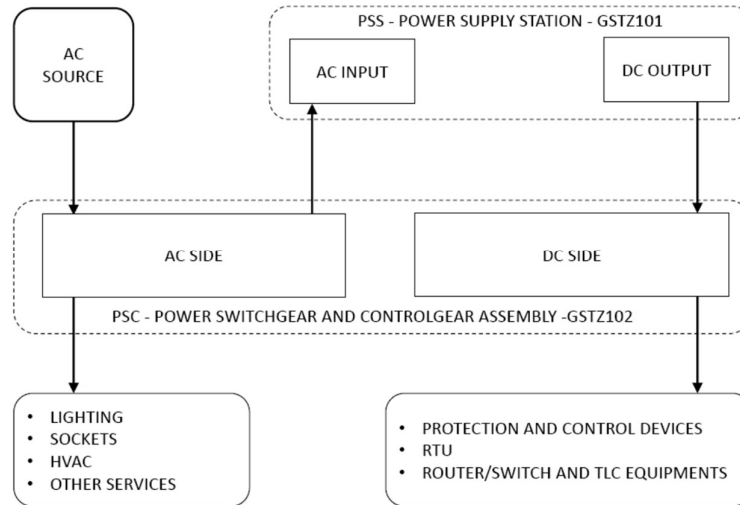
AC SOURCE

PSS - POWER SUPPLY STATION - GSTZ101

AC INPUT

DC OUTPUT

AC SIDE

DC SIDE

PSC - POWER SWITCHGEAR AND CONTROLGEAR ASSEMBLY -GSTZ102

- LIGHTING
- SOCKETS
- HVAC
- OTHER SERVICES

- PROTECTION AND CONTROL DEVICES
- RTU
- ROUTER/SWITCH AND TLC EQUIPMENTS